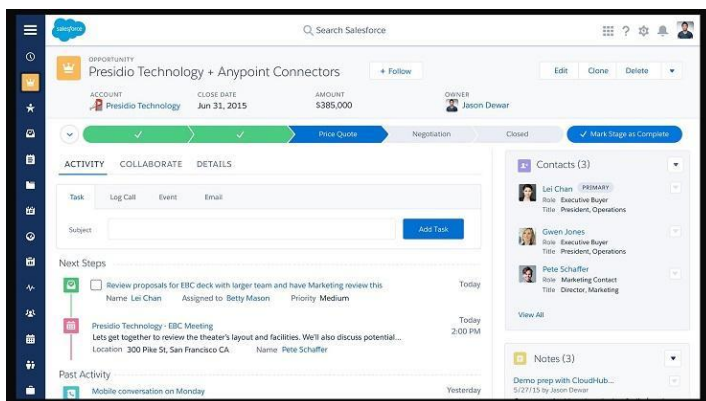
salesforce

Search Salesforce

OPPORTUNITY
Presidio Technology + Anypoint Connectors

+ Follow

Edit Clone Delete

ACCOUNT
Presidio Technology

CLOSE DATE
Jun 31, 2015

AMOUNT
$385,000

OWNER
Jason Dewar

Price Quote
Negotiation
Closed
Mark Stage as Complete

ACTIVITY COLLABORATE DETAILS

Task Log Call Event Email

Subject

Add Task

Next Steps

Review proposals for EBC deck with larger team and have Marketing review this
Name Lei Chan Assigned to Betty Mason Priority Medium
Today

Presidio Technology - EBC Meeting
Lets get together to review the theater's layout and facilities. We'll also discuss potential...
Location 300 Pike St, San Francisco CA Name Pete Schaffer
Today
2:00 PM

Past Activity

Mobile conversation on Monday
Yesterday

Contacts (3)

Lei Chan PRIMARY
Role Executive Buyer
Title President, Operations

Gwen Jones
Role Executive Buyer
Title President, Operations

Pete Schaffer
Role Marketing Contact
Title Director, Marketing

View All

Notes (3)

Demo prep with CloudHub...
5/27/15 by Jason Dewar